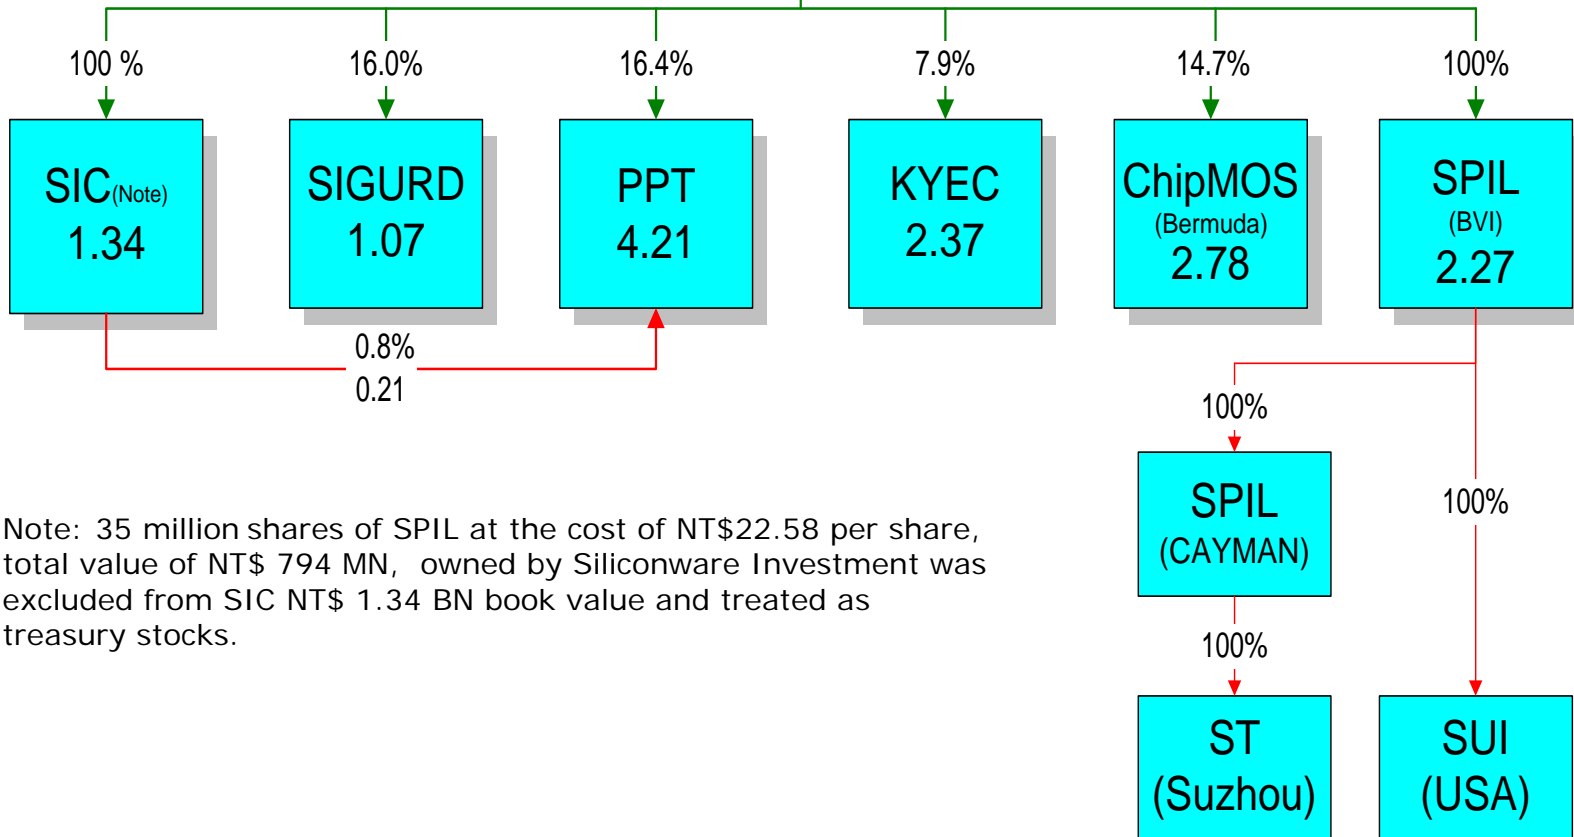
100 %

SIC(Note)
1.34

16.0%

SIGURD
1.07

16.4%

PPT
4.21

7.9%

KYEC
2.37

14.7%

ChipMOS
(Bermuda)
2.78

100%

SPIL
(BVI)
2.27

0.8%
0.21

100%

SPIL
(CAYMAN)

100%

100%

ST
(Suzhou)

SUI
(USA)

Note: 35 million shares of SPIL at the cost of NT$22.58 per share, total value of NT$ 794 MN, owned by Siliconware Investment was excluded from SIC NT$ 1.34 BN book value and treated as treasury stocks.